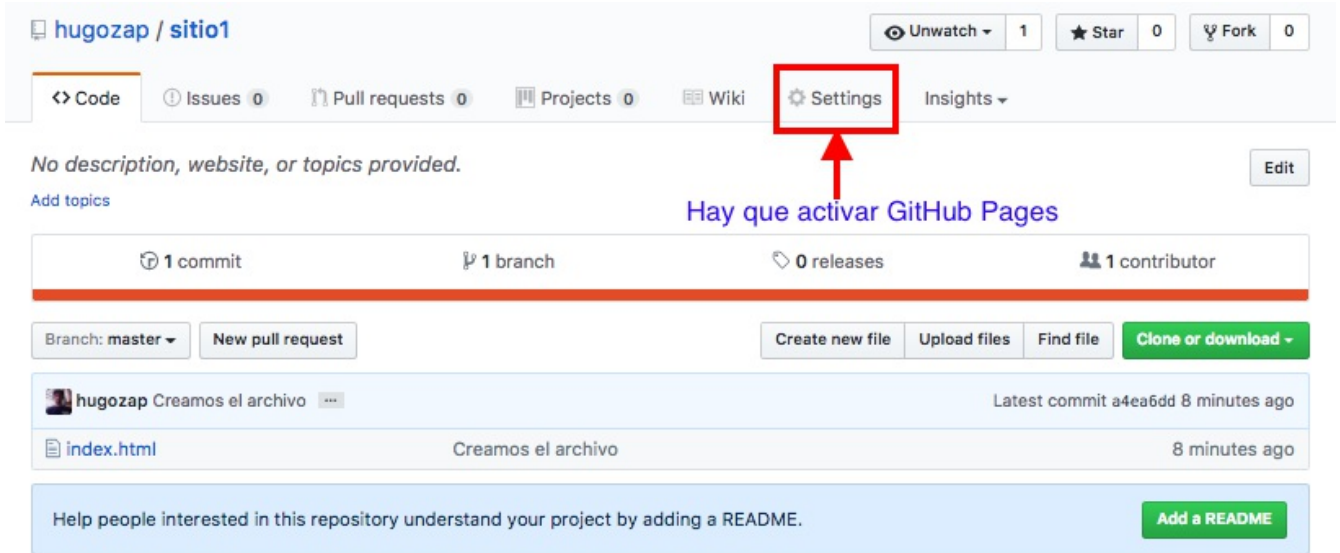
hugozap / sitio1

Unwatch 1 Star 0 Fork 0

Code Issues 0 Pull requests 0 Projects 0 Wiki Settings Insights

No description, website, or topics provided.

Add topics

Edit

Hay que activar GitHub Pages

1 commit 1 branch 0 releases 1 contributor

Branch: master New pull request

Create new file Upload files Find file Clone or download

hugozap Creamos el archivo ... Latest commit a4ea6dd 8 minutes ago

| index.html | Creamos el archivo | 8 minutes ago |
|---|---|---|

Help people interested in this repository understand your project by adding a README.

Add a README